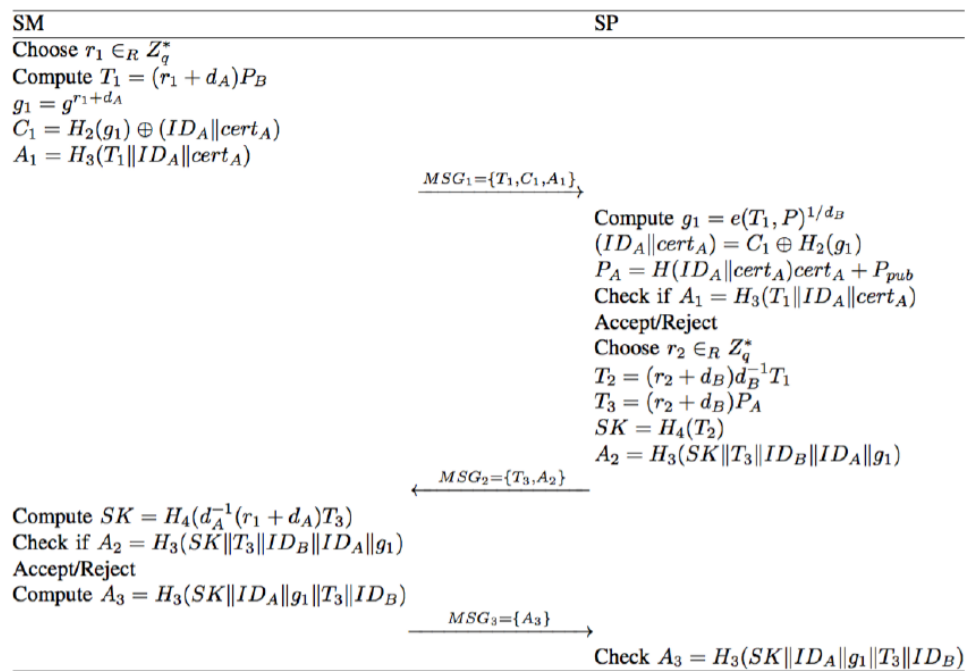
SM

SP

Choose $r_1 \in_R Z_q^*$
Compute $T_1 = (r_1 + d_A)P_B$
$g_1 = g^{r_1+d_A}$
$C_1 = H_2(g_1) \oplus (ID_A \| cert_A)$
$A_1 = H_3(T_1 \| ID_A \| cert_A)$

$MSG_1 = \{T_1, C_1, A_1\}$

Compute $g_1 = e(T_1, P)^{1/d_B}$
$(ID_A \| cert_A) = C_1 \oplus H_2(g_1)$
$P_A = H(ID_A \| cert_A)cert_A + P_{pub}$
Check if $A_1 = H_3(T_1 \| ID_A \| cert_A)$
Accept/Reject
Choose $r_2 \in_R Z_q^*$
$T_2 = (r_2 + d_B)d_B^{-1}T_1$
$T_3 = (r_2 + d_B)P_A$
$SK = H_4(T_2)$
$A_2 = H_3(SK \| T_3 \| ID_B \| ID_A \| g_1)$

$MSG_2 = \{T_3, A_2\}$

Compute $SK = H_4(d_A^{-1}(r_1 + d_A)T_3)$
Check if $A_2 = H_3(SK \| T_3 \| ID_B \| ID_A \| g_1)$
Accept/Reject
Compute $A_3 = H_3(SK \| ID_A \| g_1 \| T_3 \| ID_B)$

$MSG_3 = \{A_3\}$

Check $A_3 = H_3(SK \| ID_A \| g_1 \| T_3 \| ID_B)$